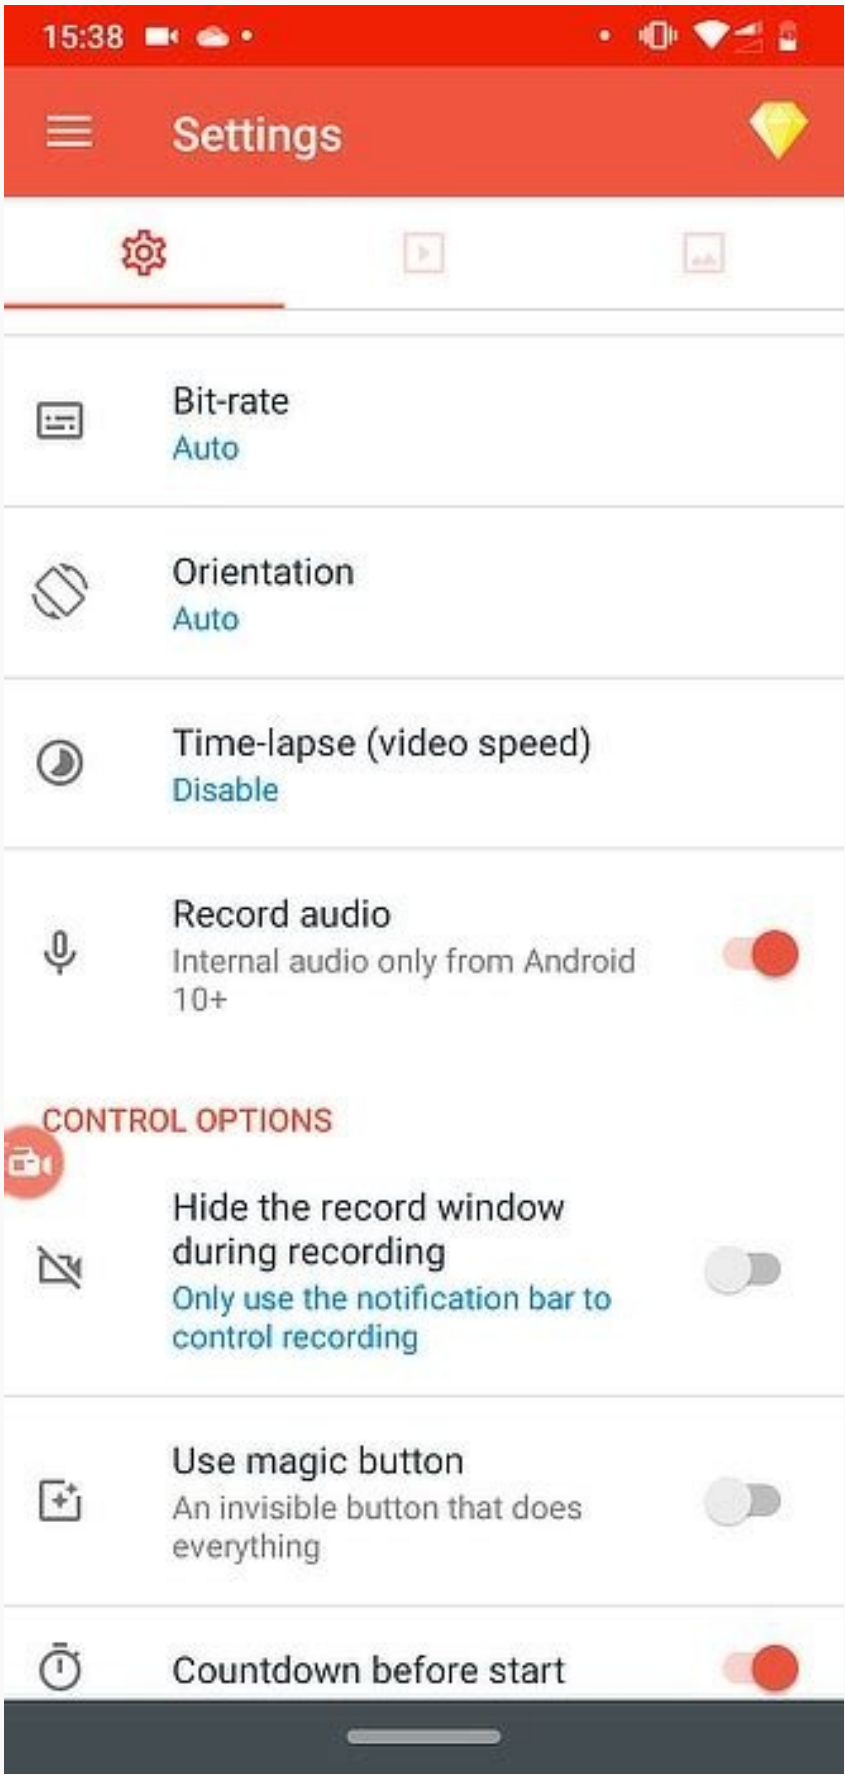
15:38

Settings

Bit-rate
Auto

Orientation
Auto

Time-lapse (video speed)
Disable

Record audio
Internal audio only from Android 10+

CONTROL OPTIONS

Hide the record window during recording
Only use the notification bar to control recording

Use magic button
An invisible button that does everything

Countdown before start